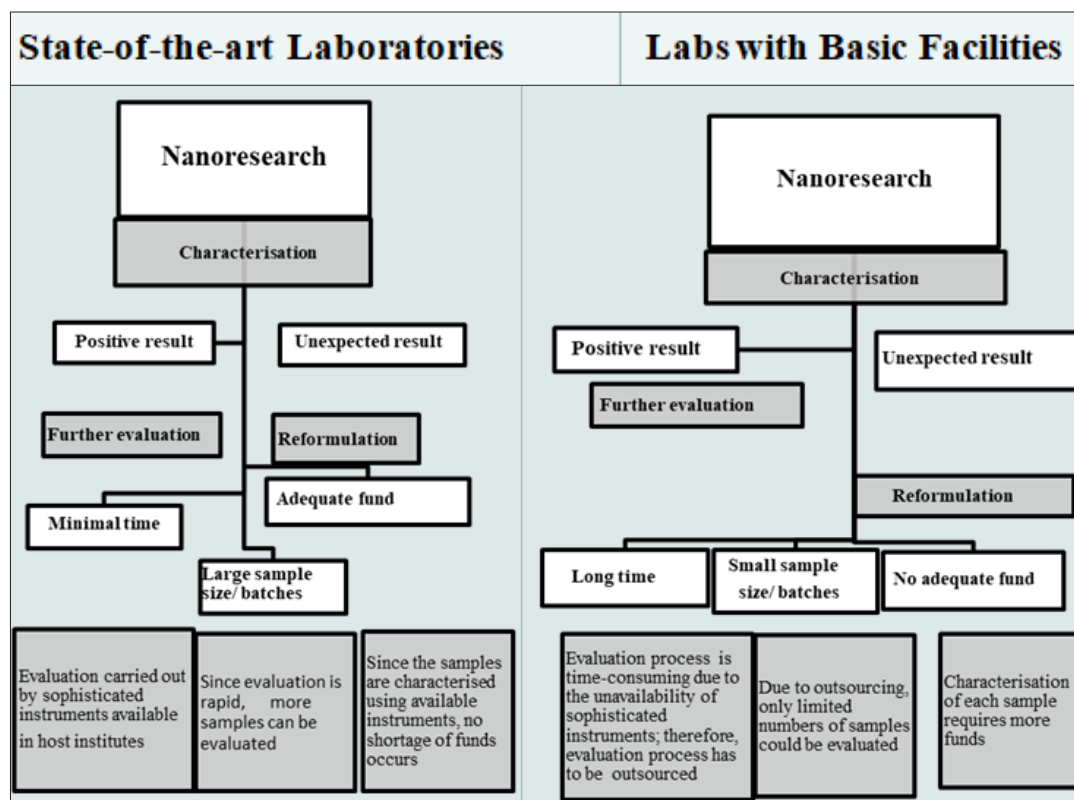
State-of-the-art Laboratories

Labs with Basic Facilities

Nanoresearch

Characterisation

Positive result

Unexpected result

Further evaluation

Reformulation

Adequate fund

Minimal time

Large sample size/ batches

Evaluation carried out by sophisticated instruments available in host institutes

Since evaluation is rapid, more samples can be evaluated

Since the samples are characterised using available instruments, no shortage of funds occurs

Nanoresearch

Characterisation

Positive result

Unexpected result

Further evaluation

Reformulation

Long time

Small sample size/ batches

No adequate fund

Evaluation process is time-consuming due to the unavailability of sophisticated instruments; therefore, evaluation process has to be outsourced

Due to outsourcing, only limited numbers of samples could be evaluated

Characterisation of each sample requires more funds